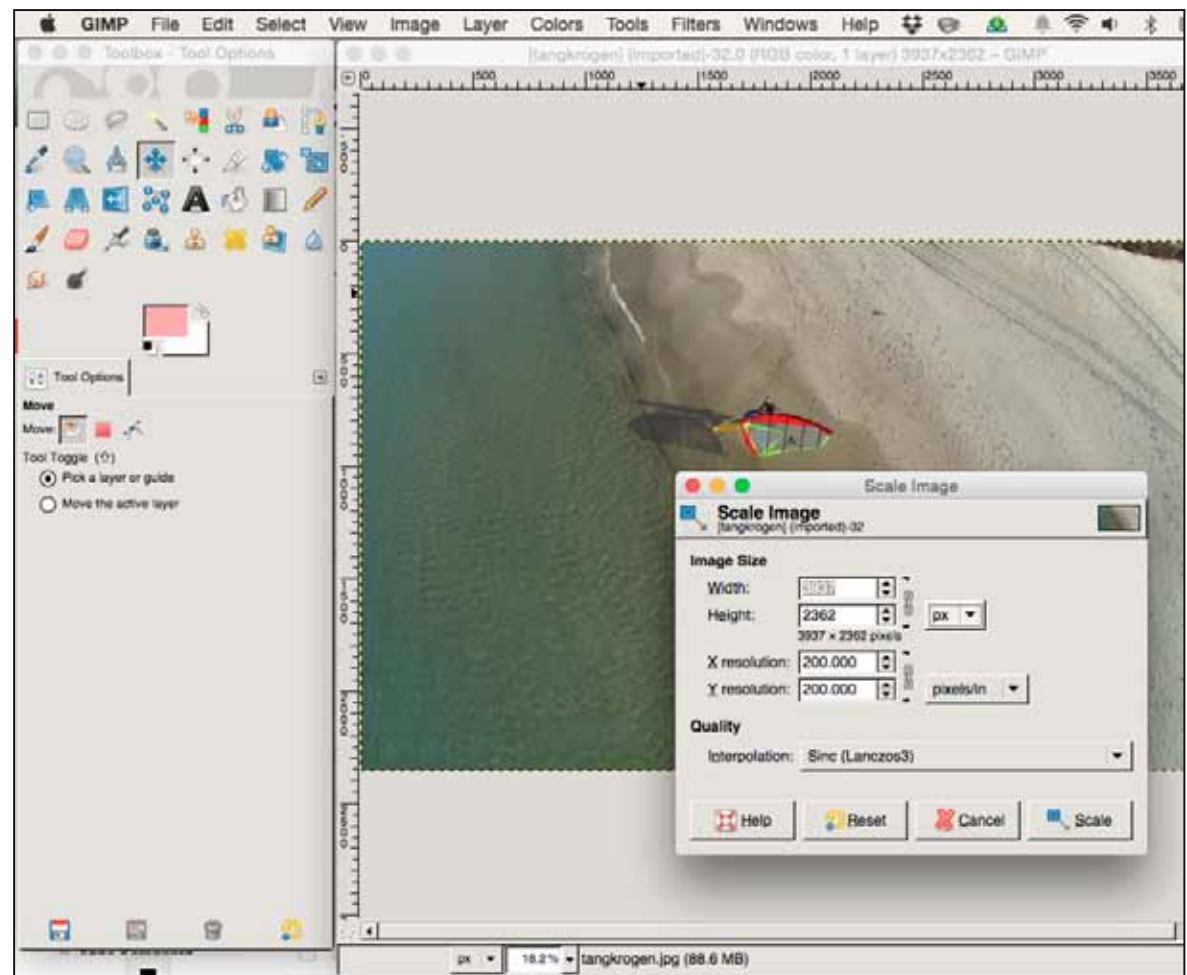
GIMP File Edit Select View Image Layer Colors Tools Filters Windows Help

Toolbox - Tool Options

[tangkrogen] (imported)-32.0 (RGB color, 1 layer) 3937x2362 – GIMP

0 500 1000 1500 2000 2500 3000 3500

Tool Options

Move

Move:

Tool Toggle (⇧)

Pick a layer or guide

Move the active layer

Scale Image

Scale Image
[tangkrogen] (imported)-32

Image Size

Width: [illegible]

Height: 2362 px

3937 × 2362 pixels

X resolution: 200.000

Y resolution: 200.000 pixels/in

Quality

Interpolation: Sinc (Lanczos3)

Help Reset Cancel Scale

px 18.2% tangkrogen.jpg (88.6 MB)